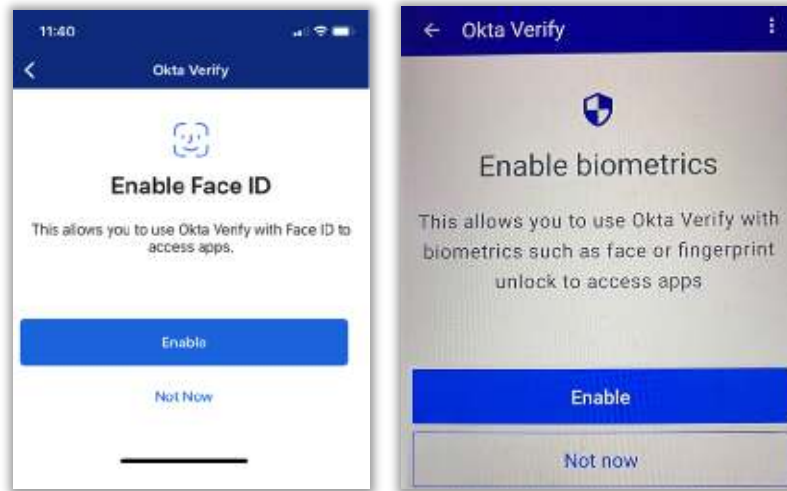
11:40

Okta Verify

Enable Face ID

This allows you to use Okta Verify with Face ID to access apps.

Enable

Not Now

Okta Verify

Enable biometrics

This allows you to use Okta Verify with biometrics such as face or fingerprint unlock to access apps

Enable

Not now